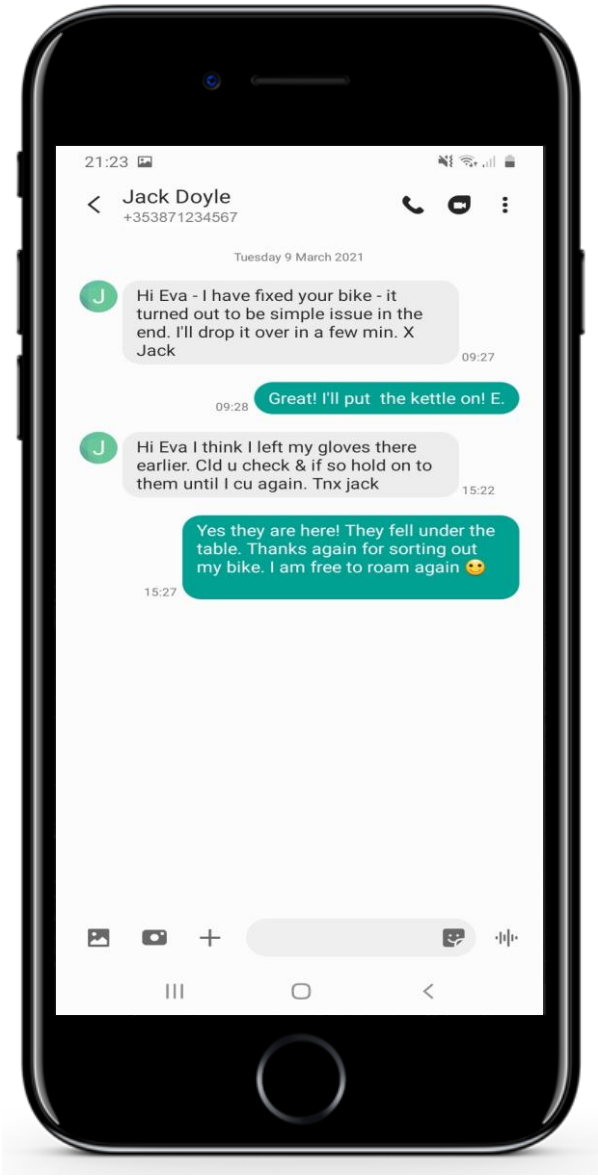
21:23

Jack Doyle
+353871234567

Tuesday 9 March 2021

J

Hi Eva - I have fixed your bike - it turned out to be simple issue in the end. I'll drop it over in a few min. X Jack

09:27

09:28

Great! I'll put the kettle on! E.

J

Hi Eva I think I left my gloves there earlier. Cld u check & if so hold on to them until I cu again. Tnx jack

15:22

Yes they are here! They fell under the table. Thanks again for sorting out my bike. I am free to roam again 😊

15:27